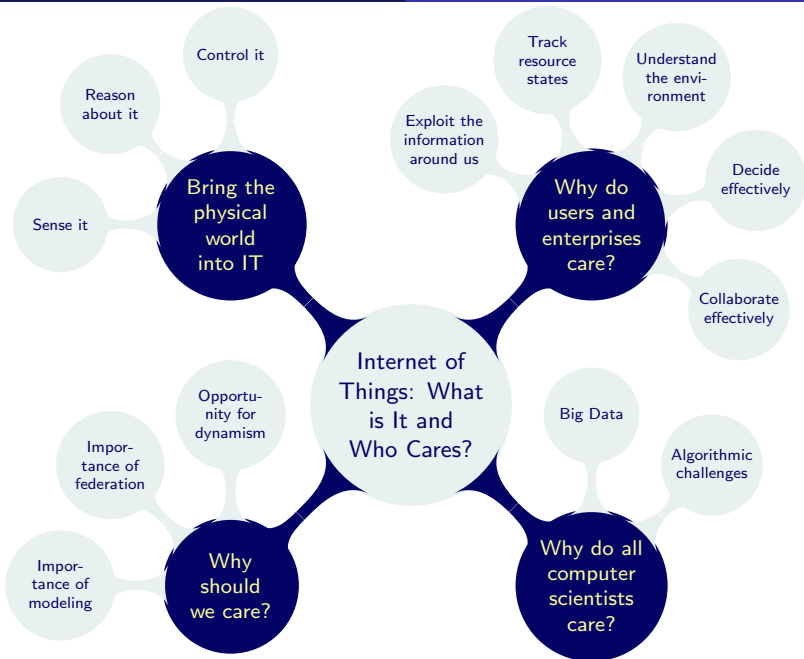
Internet of Things: What is It and Who Cares?

Bring the physical world into IT

Control it

Reason about it

Sense it

Why do users and enterprises care?

Exploit the information around us

Track resource states

Understand the environment

Decide effectively

Collaborate effectively

Why should we care?

Opportunity for dynamism

Importance of federation

Importance of modeling

Why do all computer scientists care?

Big Data

Algorithmic challenges